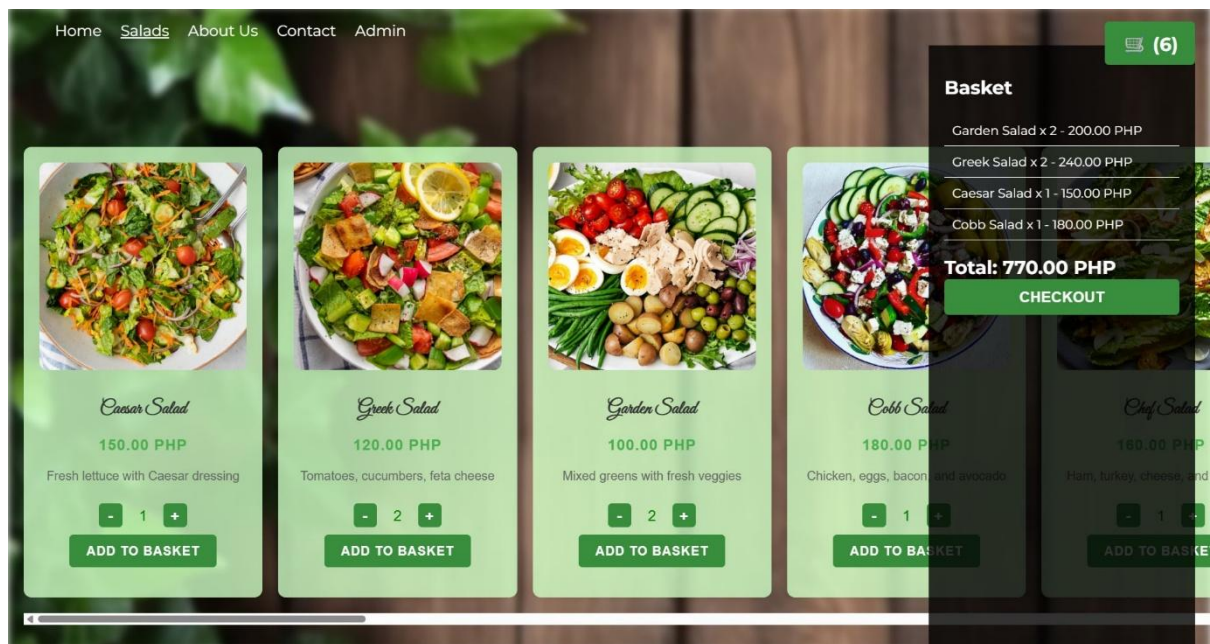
Home Salads About Us Contact Admin

(6)

Basket

Garden Salad x 2 - 200.00 PHP

Greek Salad x 2 - 240.00 PHP

Caesar Salad x 1 - 150.00 PHP

Cobb Salad x 1 - 180.00 PHP

Total: 770.00 PHP

CHECKOUT

Caesar Salad

150.00 PHP

Fresh lettuce with Caesar dressing

- 1 +

ADD TO BASKET

Greek Salad

120.00 PHP

Tomatoes, cucumbers, feta cheese

- 2 +

ADD TO BASKET

Garden Salad

100.00 PHP

Mixed greens with fresh veggies

- 2 +

ADD TO BASKET

Cobb Salad

180.00 PHP

Chicken, eggs, bacon, and avocado

- 1 +

ADD TO BASKET

Chef Salad

160.00 PHP

Ham, turkey, cheese, and

- 1 +

ADD TO BASKE